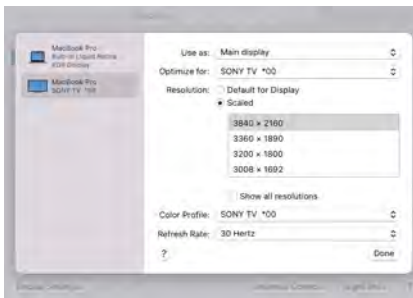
MacBook Pro
Built-in Liquid Retina XDR Display

MacBook Pro
SONY TV *00

Use as: Main display

Optimize for: SONY TV *00

Resolution: Default for Display
Scaled

3840 × 2160
3360 × 1890
3200 × 1800
3008 × 1692

Show all resolutions

Color Profile: SONY TV *00

Refresh Rate: 30 Hertz

?

Done